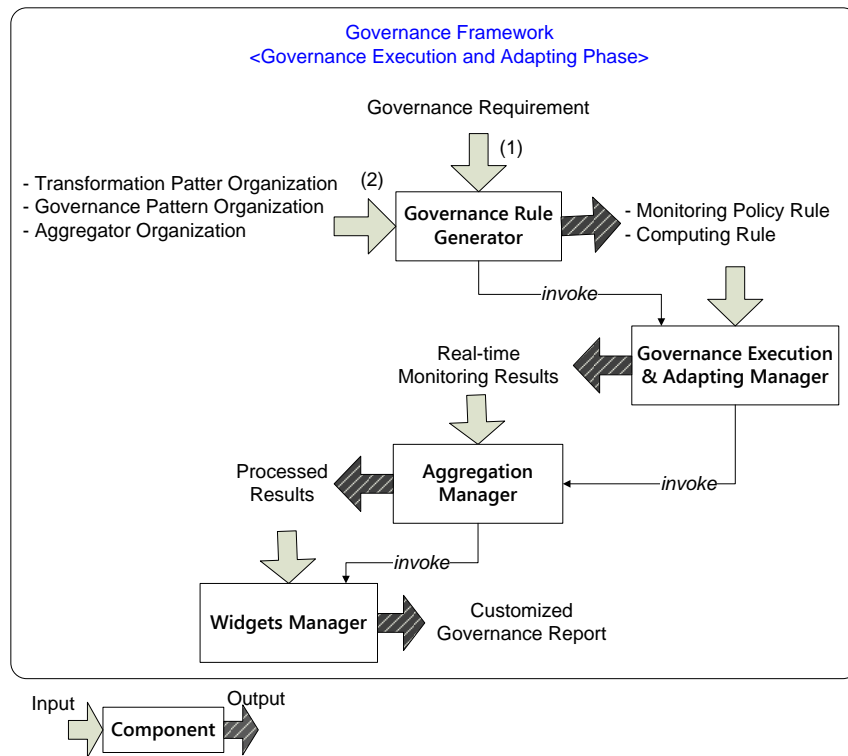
Governance Framework
<Governance Execution and Adapting Phase>

Governance Requirement

(1)

(2)

- Transformation Patter Organization
- Governance Pattern Organization
- Aggregator Organization

Governance Rule Generator

- Monitoring Policy Rule
- Computing Rule

invoke

Governance Execution & Adapting Manager

Real-time Monitoring Results

Aggregation Manager

invoke

Processed Results

invoke

Widgets Manager

Customized Governance Report

Input

Component

Output